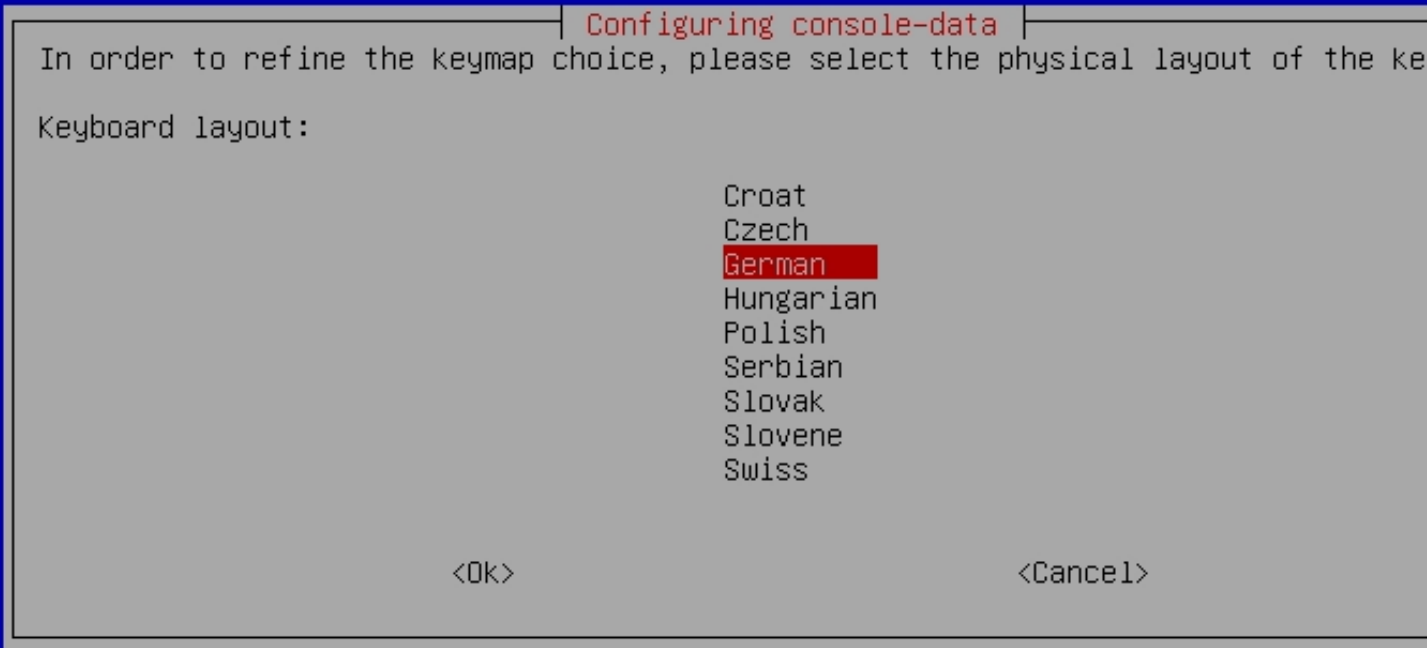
Configuring console-data

In order to refine the keymap choice, please select the physical layout of the ke

Keyboard layout:

Croat
Czech
German
Hungarian
Polish
Serbian
Slovak
Slovene
Swiss

<Ok>

<Cancel>